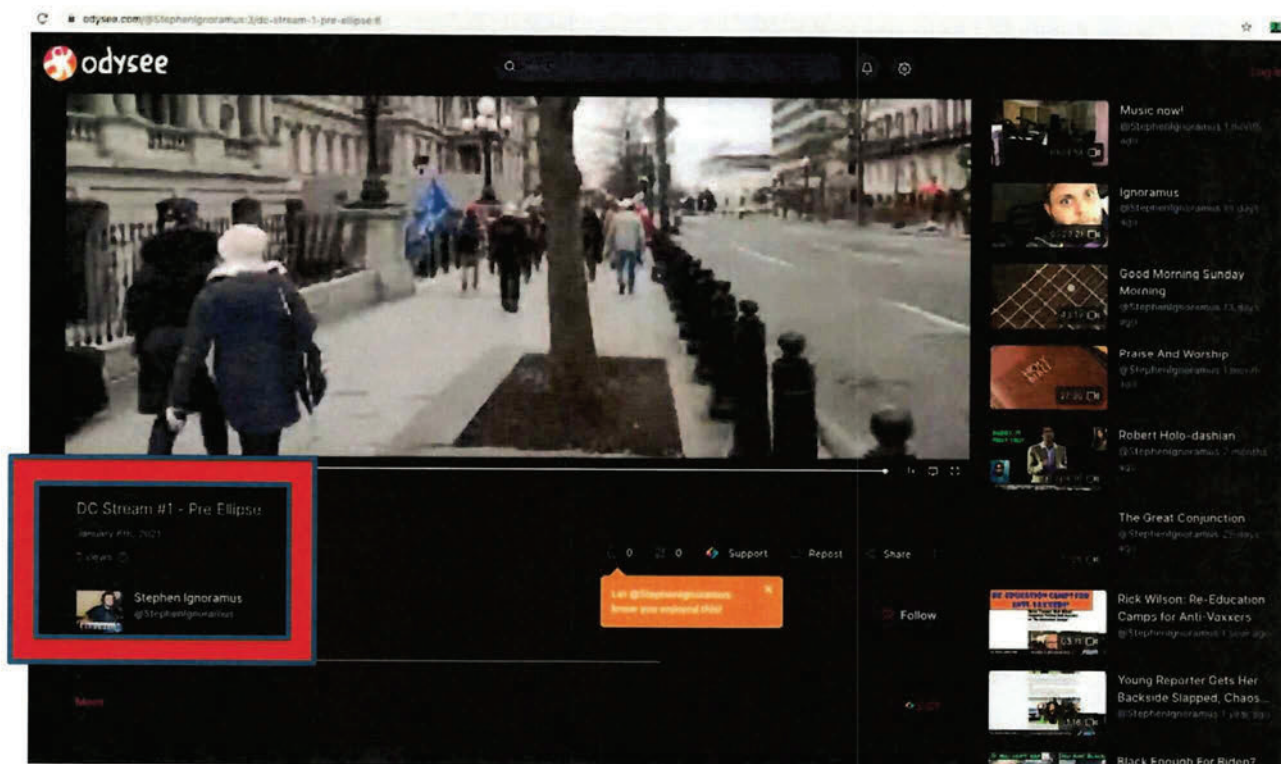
odysee.com/@StephenIgnoramus:3/dc-stream-1-pre-ellipse:6

odysee

DC Stream #1 - Pre Ellipse

January 6th, 2021

2 views

Stephen Ignoramus
@StephenIgnoramus

0 0 Support Repost Share

Let @StephenIgnoramus know you enjoyed this!

Follow

More

Music now!
@StephenIgnoramus 1 month ago

Ignoramus
@StephenIgnoramus

Good Morning Sunday Morning
@StephenIgnoramus

Praise And Worship
@StephenIgnoramus 1 month ago

Robert Holo-dashian
@StephenIgnoramus 2 months ago

The Great Conjunction
@StephenIgnoramus

RE-EDUCATION CAMPS FOR ANTI-VAXXERS

Rick Wilson: Re-Education Camps for Anti-Vaxxers
@StephenIgnoramus 1 year ago

Young Reporter Gets Her Backside Slapped, Chaos...
@StephenIgnoramus

Black Enough For Biden?